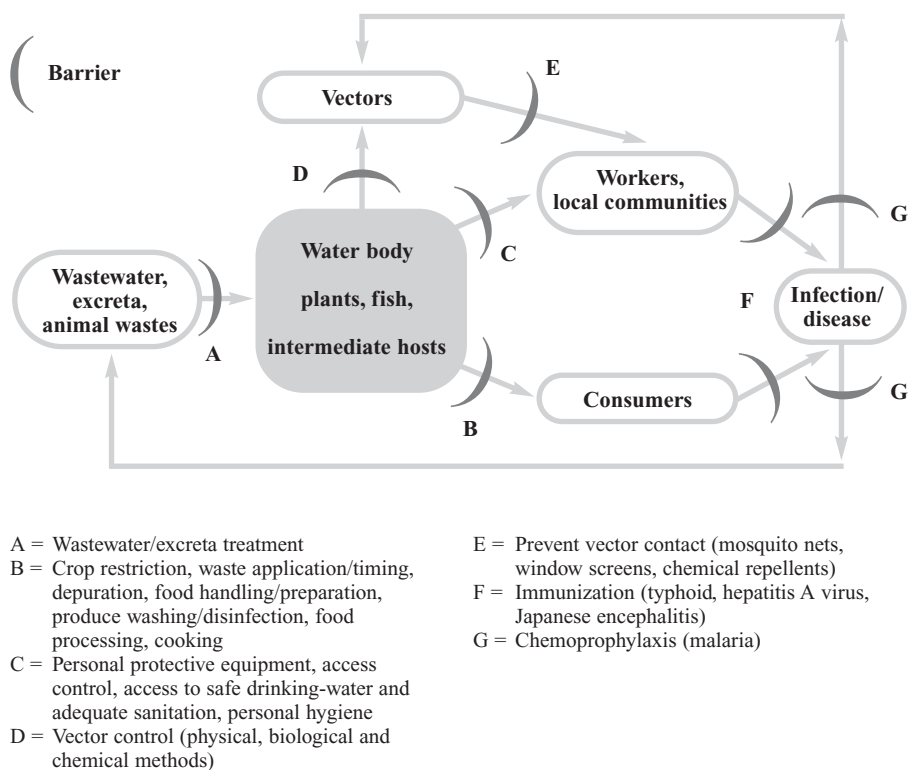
Barrier

Vectors

E

D

Workers, local communities

G

Water body plants, fish, intermediate hosts

C

Wastewater, excreta, animal wastes

F

Infection/ disease

A

Consumers

G

B

A = Wastewater/excreta treatment
B = Crop restriction, waste application/timing, depuration, food handling/preparation, produce washing/disinfection, food processing, cooking
C = Personal protective equipment, access control, access to safe drinking-water and adequate sanitation, personal hygiene
D = Vector control (physical, biological and chemical methods)

E = Prevent vector contact (mosquito nets, window screens, chemical repellents)
F = Immunization (typhoid, hepatitis A virus, Japanese encephalitis)
G = Chemoprophylaxis (malaria)